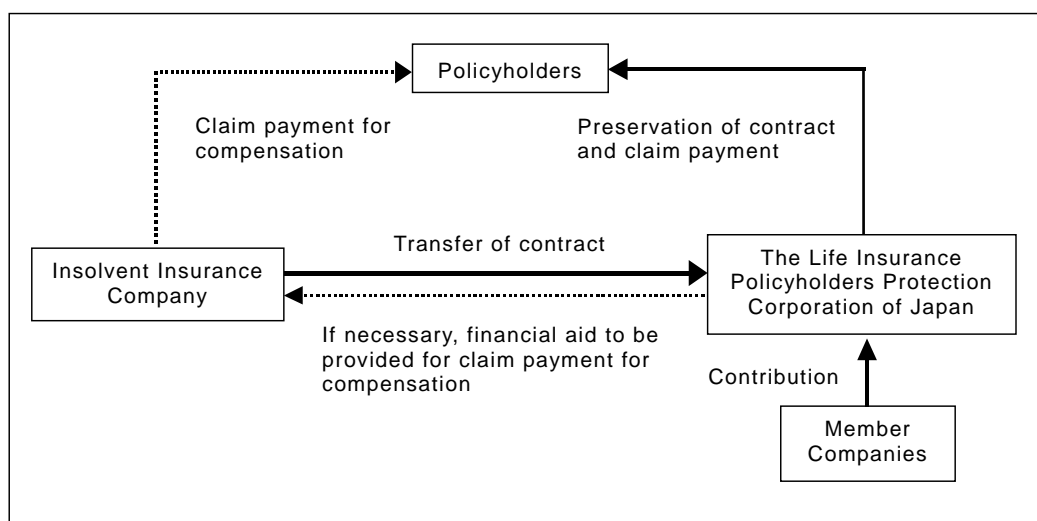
Policyholders

Claim payment for compensation

Preservation of contract and claim payment

Transfer of contract

Insolvent Insurance Company

The Life Insurance Policyholders Protection Corporation of Japan

If necessary, financial aid to be provided for claim payment for compensation

Contribution

Member Companies